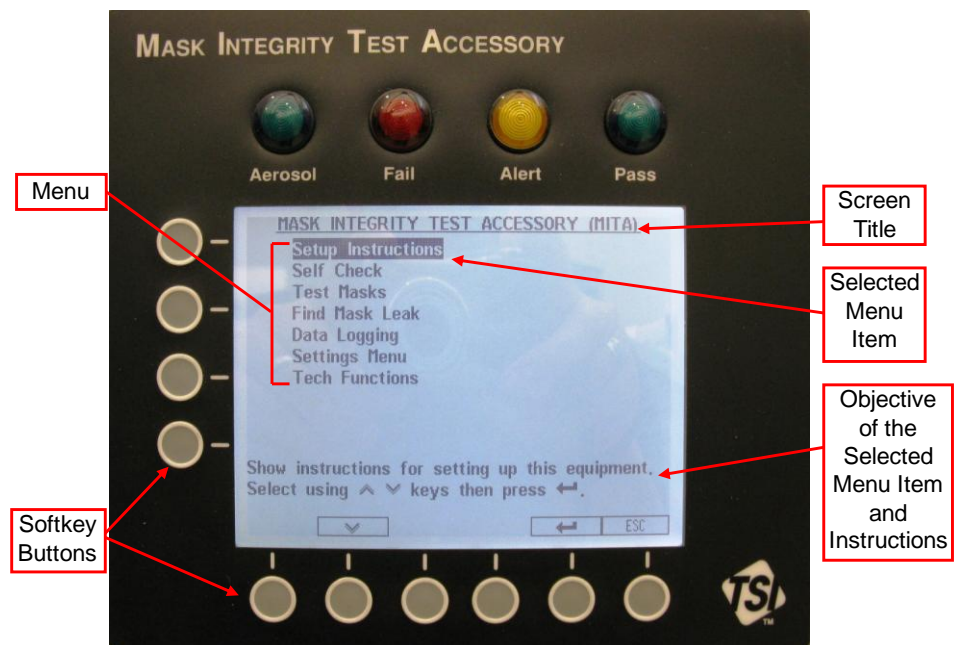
MASK INTEGRITY TEST ACCESSORY

Aerosol

Fail

Alert

Pass

Menu

MASK INTEGRITY TEST ACCESSORY (MITA)

Setup Instructions
Self Check
Test Masks
Find Mask Leak
Data Logging
Settings Menu
Tech Functions

Show instructions for setting up this equipment.
Select using ⋀ ⋁ keys then press ↵.

⋁

↵

ESC

Screen Title

Selected Menu Item

Objective of the Selected Menu Item and Instructions

Softkey Buttons

TSI